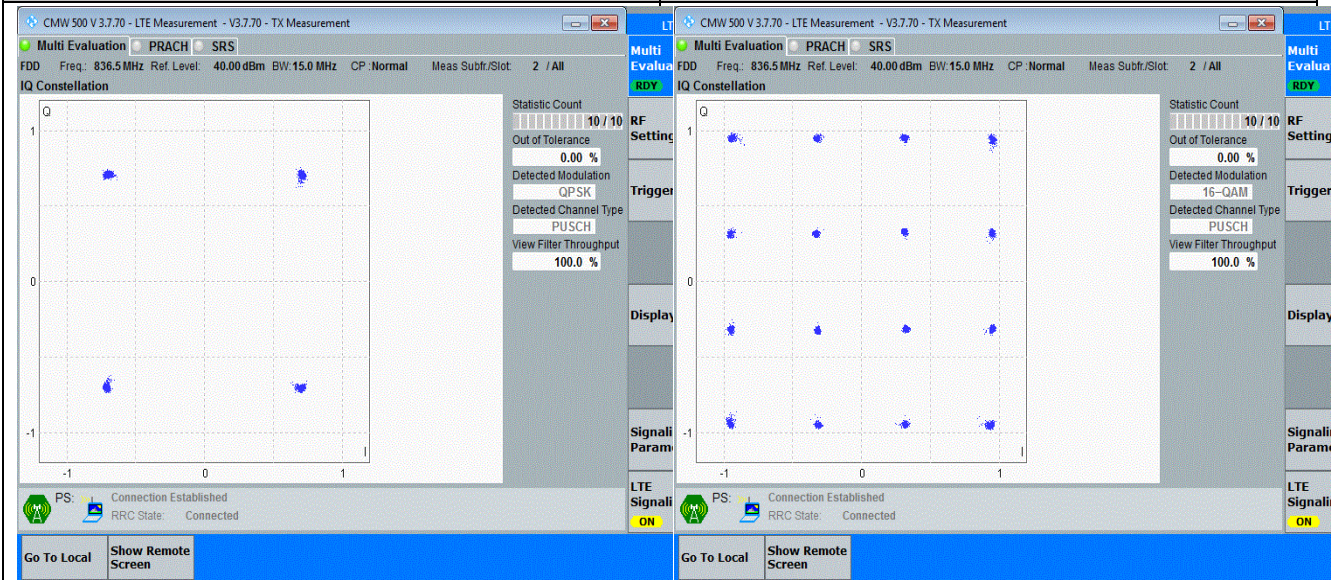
CMW 500 V 3.7.70 - LTE Measurement - V3.7.70 - TX Measurement

LT

Multi Evaluation PRACH SRS

Multi Evalua

FDD Freq.: 836.5 MHz Ref. Level: 40.00 dBm BW: 15.0 MHz CP: Normal Meas Subfr./Slot: 2 / All

IQ Constellation

Q

1

0

-1

-1 0 1

I

Statistic Count
10 / 10
Out of Tolerance
0.00 %
Detected Modulation
QPSK
Detected Channel Type
PUSCH
View Filter Throughput
100.0 %

RF Setting

Trigger

Display

Signali Parame

LTE Signali
ON

PS: Connection Established
RRC State: Connected

Go To Local
Show Remote Screen

CMW 500 V 3.7.70 - LTE Measurement - V3.7.70 - TX Measurement

LT

Multi Evaluation PRACH SRS

Multi Evalua
RDY

FDD Freq.: 836.5 MHz Ref. Level: 40.00 dBm BW: 15.0 MHz CP: Normal Meas Subfr./Slot: 2 / All

IQ Constellation

Q

1

0

-1

-1 0 1

I

Statistic Count
10 / 10
Out of Tolerance
0.00 %
Detected Modulation
16-QAM
Detected Channel Type
PUSCH
View Filter Throughput
100.0 %

RF Setting

Trigger

Display

Signali Parame

LTE Signali
ON

PS: Connection Established
RRC State: Connected

Go To Local
Show Remote Screen